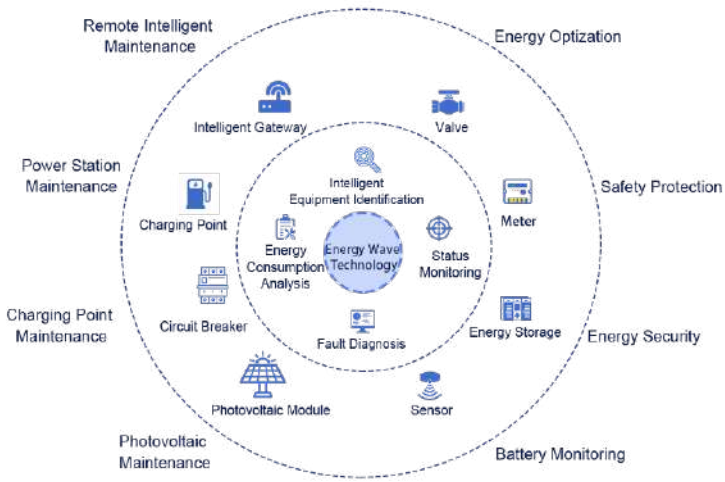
Remote Intelligent Maintenance

Energy Optization

Power Station Maintenance

Safety Protection

Charging Point Maintenance

Energy Security

Photovoltaic Maintenance

Battery Monitoring

Intelligent Gateway

Valve

Charging Point

Meter

Circuit Breaker

Energy Storage

Photovoltaic Module

Sensor

Intelligent Equipment Identification

Energy Consumption Analysis

Energy Wave Technology

Status Monitoring

Fault Diagnosis